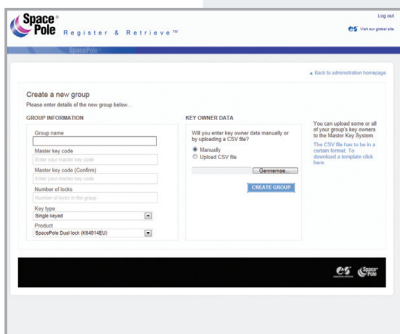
Space Pole®

Register & Retrieve™

Log out

Visit our global site

◂ Back to administration homepage

Create a new group

Please enter details of the new group below...

GROUP INFORMATION

Group name

Master key code

Enter your master key code

Master key code (Confirm)

Enter your master key code

Number of locks

Number of locks in the group

Key type

Single keyed

Product

SpacePole Dual lock (K84814EU)

KEY OWNER DATA

Will you enter key owner data manually or by uploading a CSV file?

Manually

Upload CSV file

Genomsök...

CREATE GROUP

You can upload some or all of your group's key owners to the Master Key System.

The CSV file has to be in a certain format. To download a template click here.

Space Pole